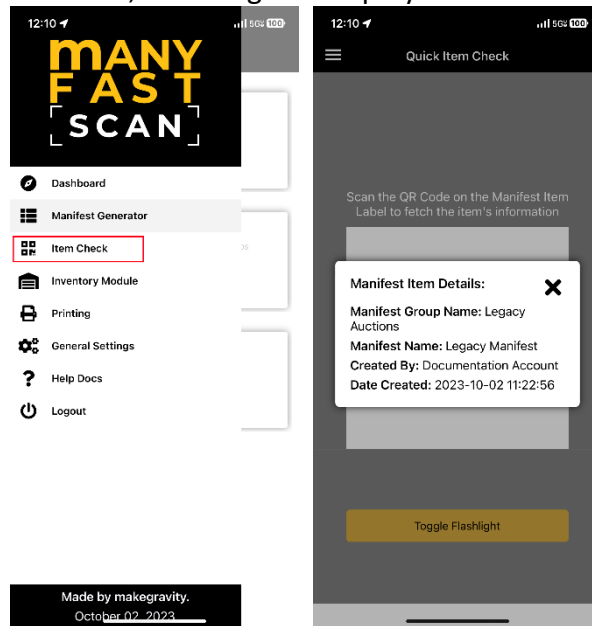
12:10
5G 100

MANY
FAST
SCAN

Dashboard
Manifest Generator
Item Check
Inventory Module
Printing
General Settings
Help Docs
Logout

Made by makegravity.
October 02, 2023

12:10
5G 100

Quick Item Check

Scan the QR Code on the Manifest Item Label to fetch the item's information

Manifest Item Details:

Manifest Group Name: Legacy Auctions
Manifest Name: Legacy Manifest
Created By: Documentation Account
Date Created: 2023-10-02 11:22:56

Toggle Flashlight